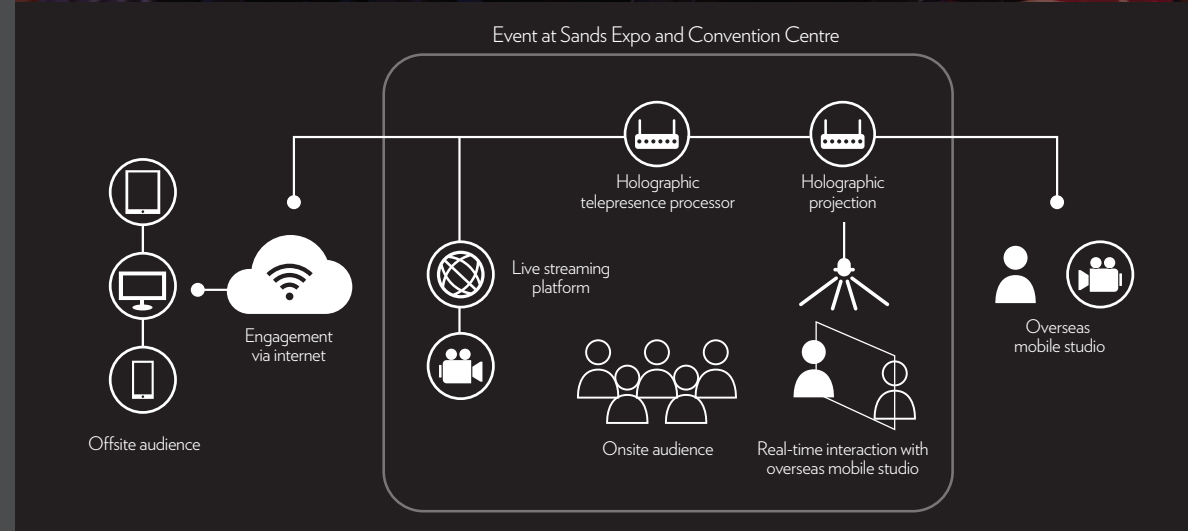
Event at Sands Expo and Convention Centre

Holographic telepresence processor

Holographic projection

Live streaming platform

Engagement via internet

Offsite audience

Onsite audience

Real-time interaction with overseas mobile studio

Overseas mobile studio